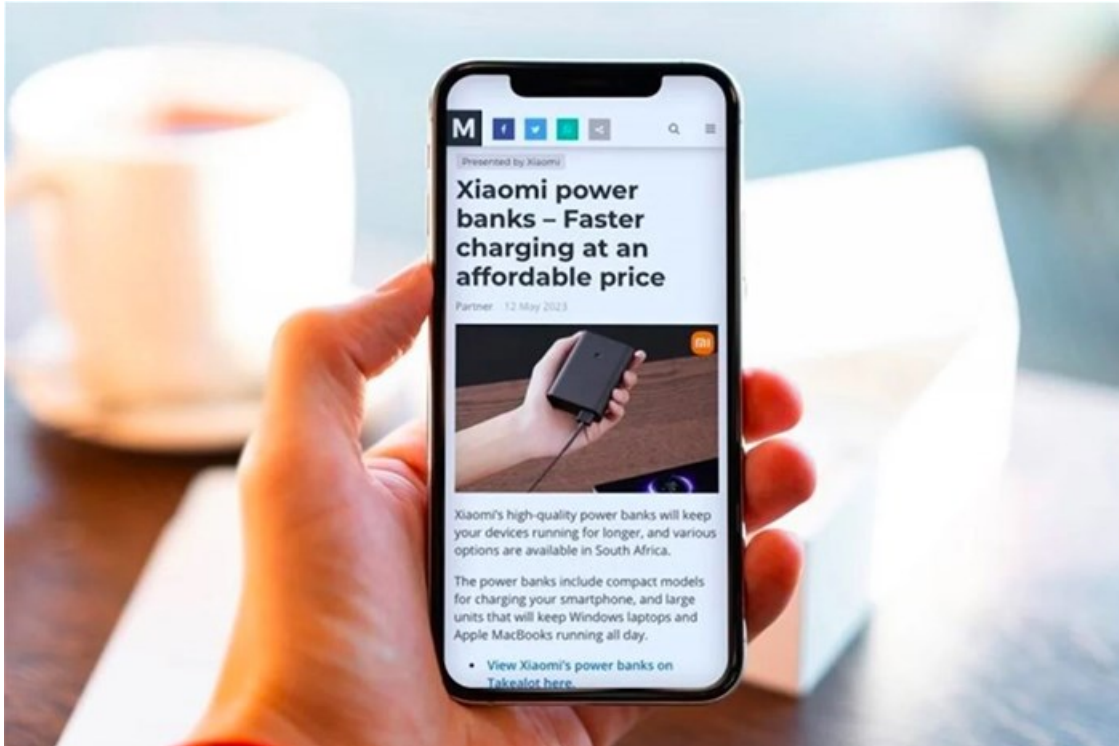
M

Presented by Xiaomi

Xiaomi power banks – Faster charging at an affordable price

Partner 12 May 2023

mi

Xiaomi's high-quality power banks will keep your devices running for longer, and various options are available in South Africa.

The power banks include compact models for charging your smartphone, and large units that will keep Windows laptops and Apple MacBooks running all day.

• View Xiaomi's power banks on Takealot here.